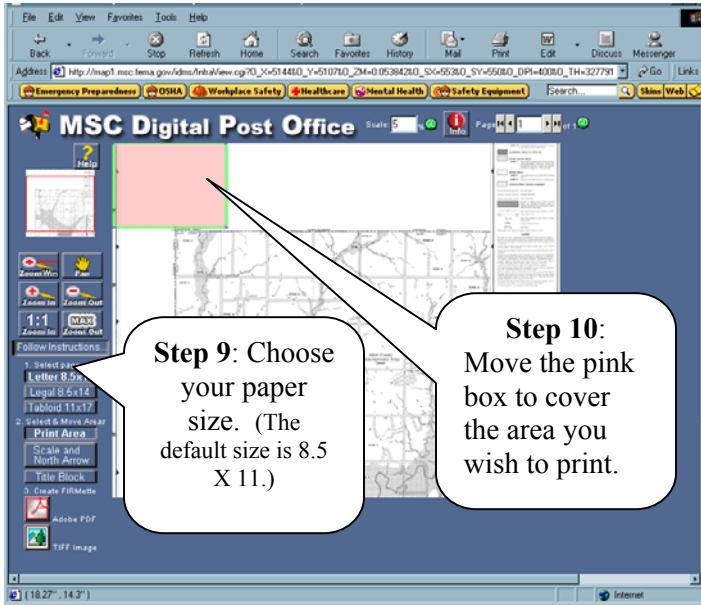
File Edit View Favorites Tools Help

Back Forward Stop Refresh Home Search Favorites History Mail Print Edit Discuss Messenger

Address http://map1.msc.fema.gov/idms/IntraView.cgi?O_X=5144&O_Y=5107&O_ZM=0.053842&O_SX=553&O_SY=550&O_DPI=400&O_TH=327791 Go Links

Emergency Preparedness OSHA Workplace Safety Healthcare Mental Health Safety Equipment Search... Skins Web

MSC Digital Post Office Scale: 5 Info Page 1 of 1

Help

Zoom Win Pan

Zoom In Zoom Out

1:1 Zoom In MAX Zoom Out

Follow Instructions...

1. Select pap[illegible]

Letter 8.5x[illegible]

Legal 8.5x14

Tabloid 11x17

2. Select & Move Areas

Print Area

Scale and North Arrow

Title Block

3. Create FIRMette

Adobe PDF

TIFF Image

**Step 9**: Choose your paper size. (The default size is 8.5 X 11.)

**Step 10**: Move the pink box to cover the area you wish to print.

(18.27", 14.3")

Internet